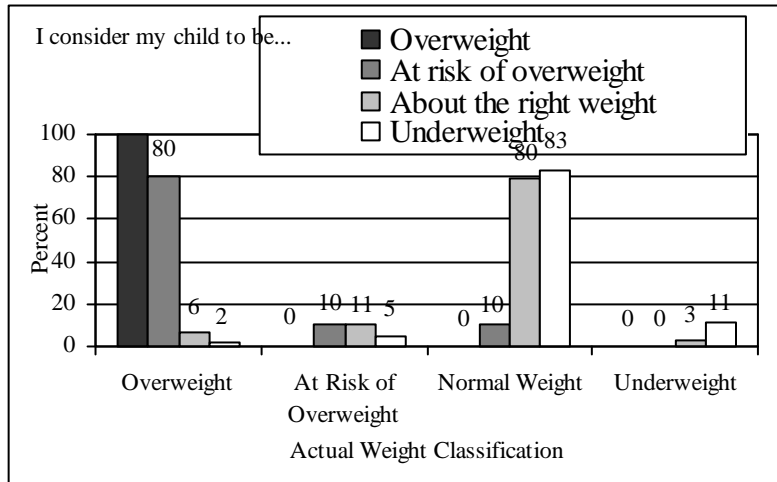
I consider my child to be...

Overweight
At risk of overweight
About the right weight
Underweight

Percent

100
80
60
40
20
0

80
6
2
0
10
11
5
0
10
80
83
0
0
3
11

Overweight
At Risk of Overweight
Normal Weight
Underweight

Actual Weight Classification